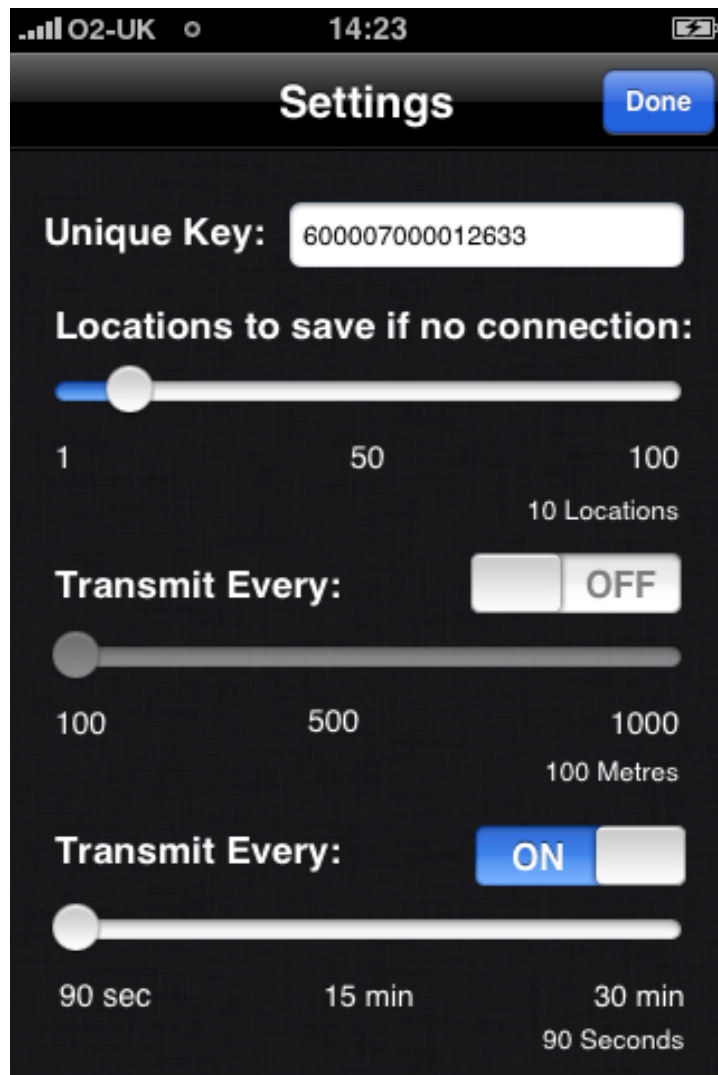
O2-UK 14:23

Settings

Done

Unique Key: 600007000012633

Locations to save if no connection:

1 50 100

10 Locations

Transmit Every: OFF

100 500 1000

100 Metres

Transmit Every: ON

90 sec 15 min 30 min

90 Seconds